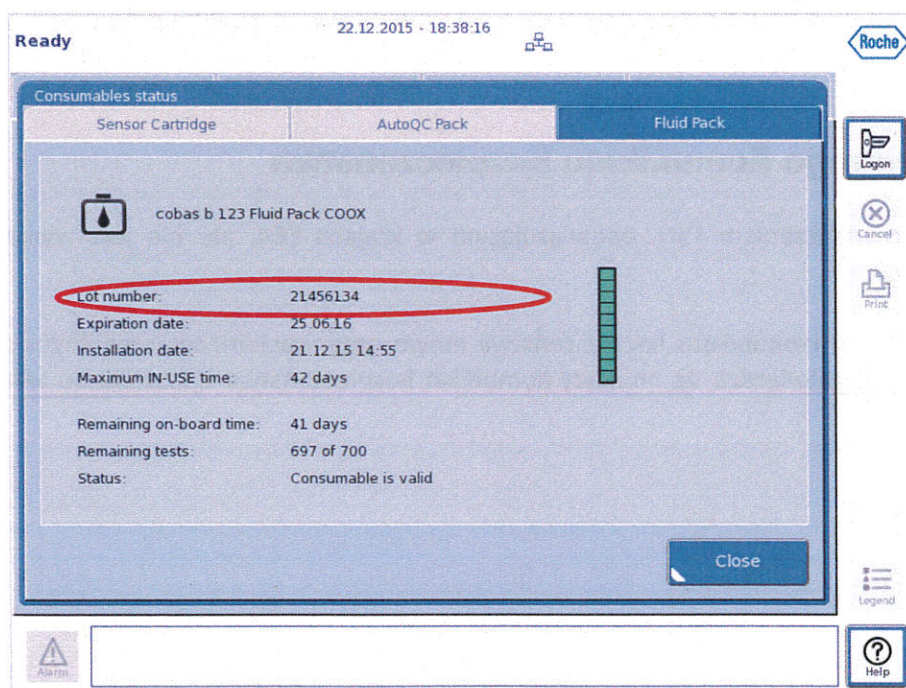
Ready

22.12.2015 - 18:38:16

Roche

Consumables status

Sensor Cartridge

AutoQC Pack

Fluid Pack

cobas b 123 Fluid Pack COOX

Lot number: 21456134
Expiration date: 25.06.16
Installation date: 21.12.15 14:55
Maximum IN-USE time: 42 days

Remaining on-board time: 41 days
Remaining tests: 697 of 700
Status: Consumable is valid

Close

Logon

Cancel

Print

Legend

Alarm

Help